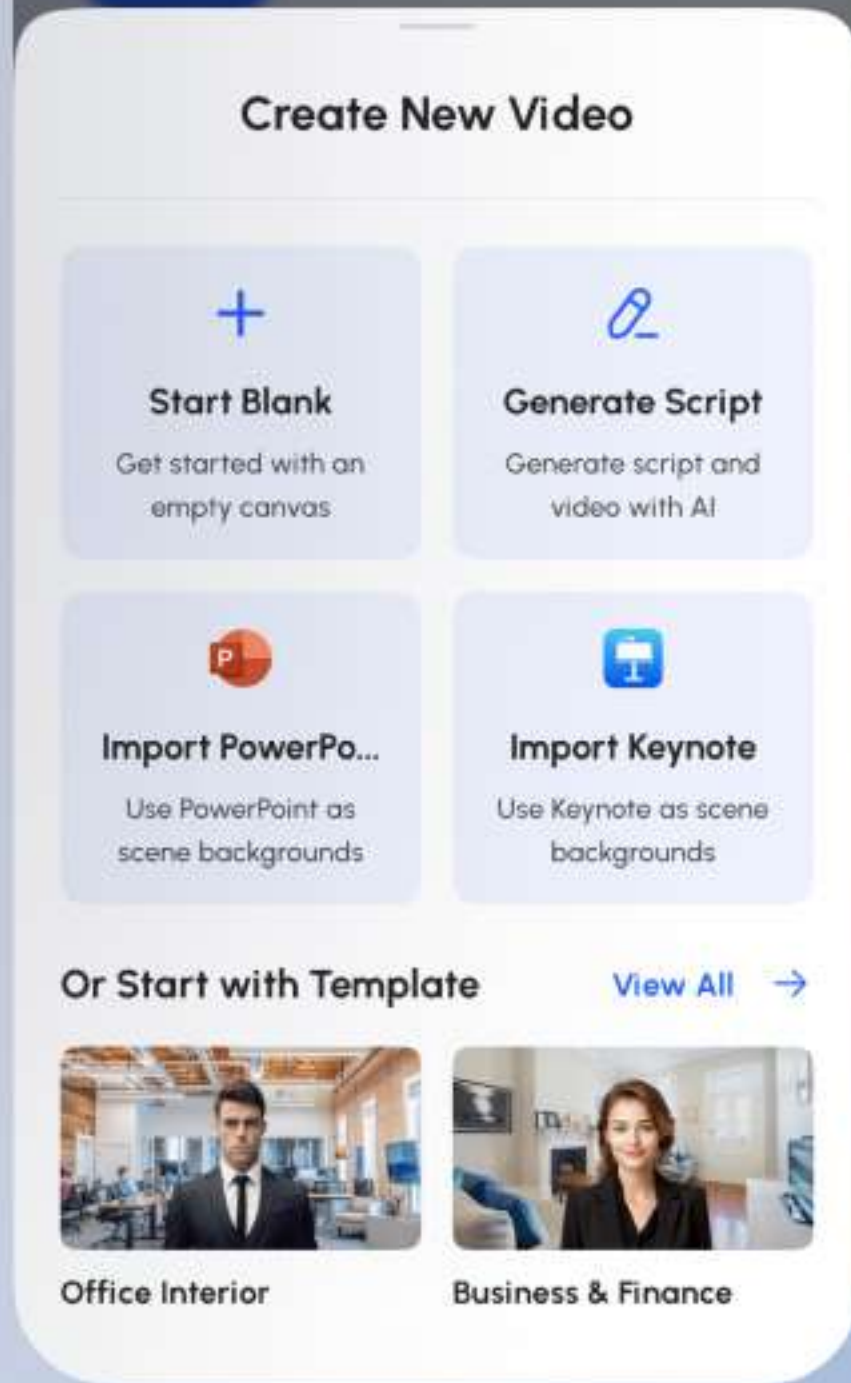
Create New Video

Start Blank
Get started with an empty canvas

Generate Script
Generate script and video with AI

P

Import PowerPo...
Use PowerPoint as scene backgrounds

Import Keynote
Use Keynote as scene backgrounds

Or Start with Template

View All →

Office Interior

Business & Finance